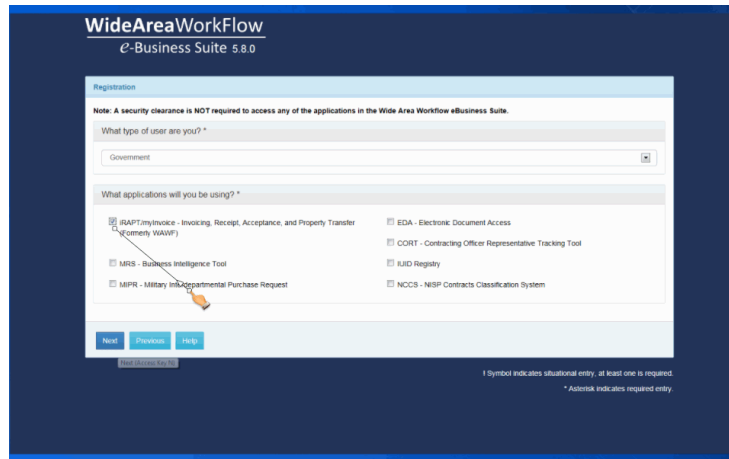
WideAreaWorkFlow
e-Business Suite 5.8.0

Registration

Note: A security clearance is NOT required to access any of the applications in the Wide Area Workflow eBusiness Suite.

What type of user are you? *

Government

What applications will you be using? *

iRAPT/myInvoice - Invoicing, Receipt, Acceptance, and Property Transfer (Formerly WAWF)

EDA - Electronic Document Access

CORT - Contracting Officer Representative Tracking Tool

MRS - Business Intelligence Tool

IUID Registry

MIPR - Military Interdepartmental Purchase Request

NCCS - NISP Contracts Classification System

Next Previous Help

Next (Access Key N)

! Symbol indicates situational entry, at least one is required.

* Asterisk indicates required entry.